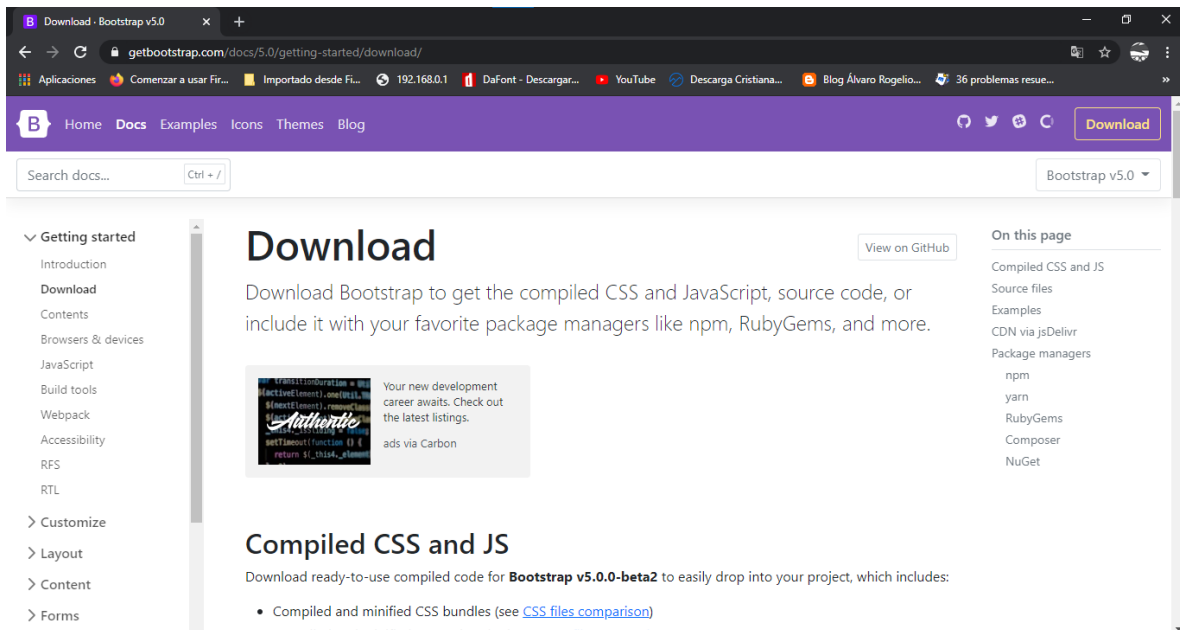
Download · Bootstrap v5.0

getbootstrap.com/docs/5.0/getting-started/download/

Aplicaciones Comenzar a usar Fir... Importado desde Fi... 192.168.0.1 DaFont - Descargar... YouTube Descarga Cristiana... Blog Álvaro Rogelio... 36 problemas resue...

B Home Docs Examples Icons Themes Blog

Download

Search docs... Ctrl + /

Bootstrap v5.0

Getting started
Introduction
Download
Contents
Browsers & devices
JavaScript
Build tools
Webpack
Accessibility
RFS
RTL
Customize
Layout
Content
Forms

Download

View on GitHub

Download Bootstrap to get the compiled CSS and JavaScript, source code, or include it with your favorite package managers like npm, RubyGems, and more.

Authentic

Your new development career awaits. Check out the latest listings.

ads via Carbon

Compiled CSS and JS

Download ready-to-use compiled code for **Bootstrap v5.0.0-beta2** to easily drop into your project, which includes:

• Compiled and minified CSS bundles (see CSS files comparison)

On this page
Compiled CSS and JS
Source files
Examples
CDN via jsDelivr
Package managers
npm
yarn
RubyGems
Composer
NuGet